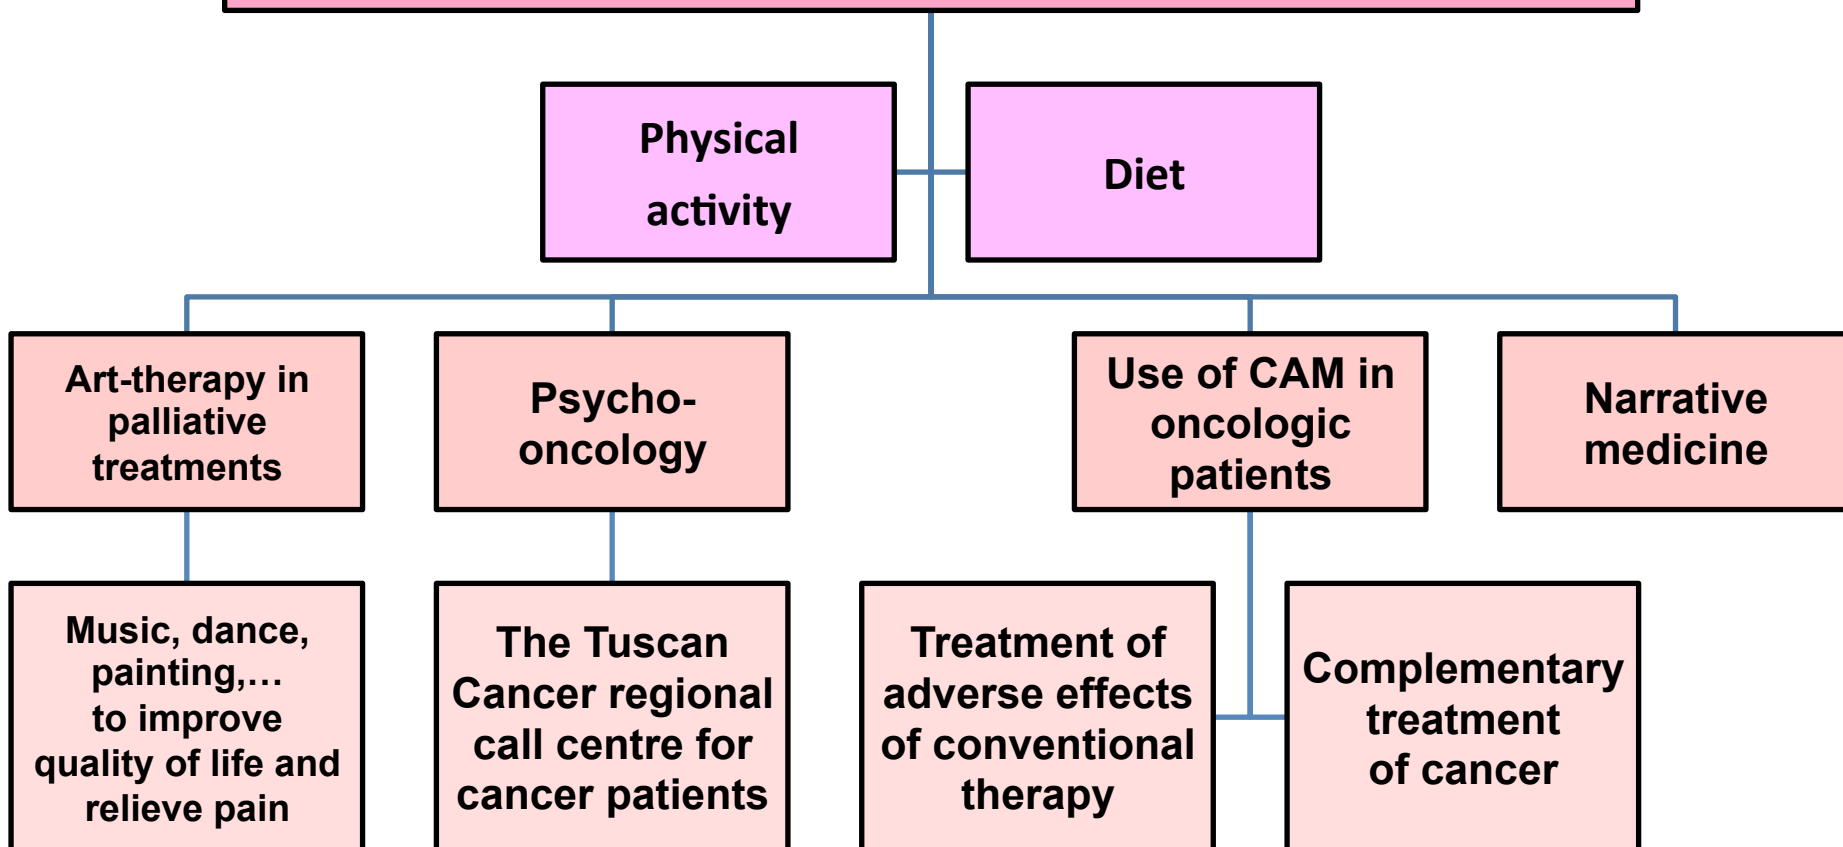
Physical activity

Diet

Art-therapy in palliative treatments

Psycho-oncology

Use of CAM in oncologic patients

Narrative medicine

Music, dance, painting,… to improve quality of life and relieve pain

The Tuscan Cancer regional call centre for cancer patients

Treatment of adverse effects of conventional therapy

Complementary treatment of cancer